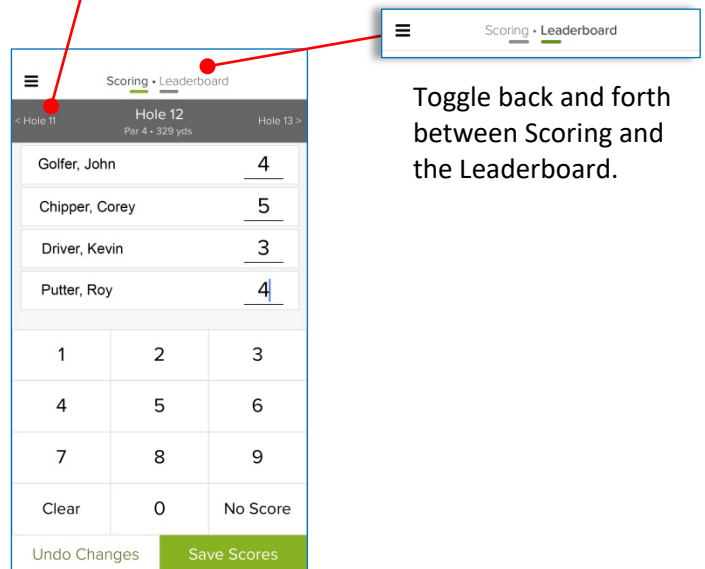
Scoring • Leaderboard

< Hole 11

Hole 12

Par 4 • 329 yds

Hole 13 >

Golfer, John 4

Chipper, Corey 5

Driver, Kevin 3

Putter, Roy 4

| 1 | 2 | 3 |
|---|---|---|
| 4 | 5 | 6 |
| 7 | 8 | 9 |
| Clear | 0 | No Score |

Undo Changes

Save Scores

Scoring • Leaderboard

Toggle back and forth between Scoring and the Leaderboard.